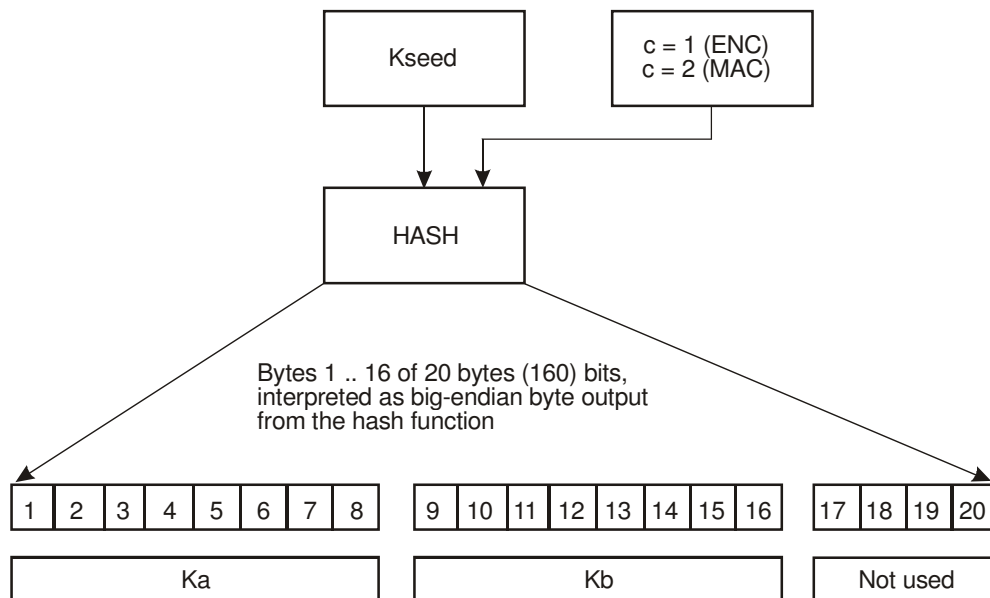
Kseed

c = 1 (ENC)
c = 2 (MAC)

HASH

Bytes 1 .. 16 of 20 bytes (160) bits, interpreted as big-endian byte output from the hash function

| 1 | 2 | 3 | 4 | 5 | 6 | 7 | 8 |
|---|---|---|---|---|---|---|---|

| 9 | 10 | 11 | 12 | 13 | 14 | 15 | 16 |
|---|---|---|---|---|---|---|---|

| 17 | 18 | 19 | 20 |
|---|---|---|---|

Ka

Kb

Not used